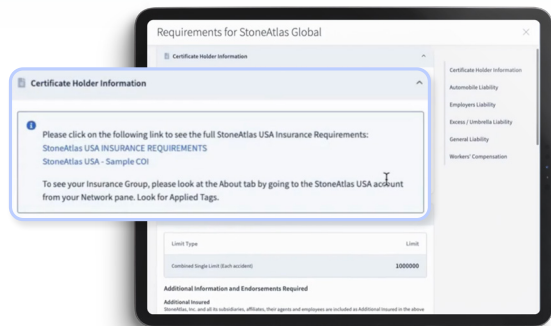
Requirements for StoneAtlas Global

Certificate Holder Information

Certificate Holder Information

Please click on the following link to see the full StoneAtlas USA Insurance Requirements:
StoneAtlas USA INSURANCE REQUIREMENTS
StoneAtlas USA - Sample COI

To see your Insurance Group, please look at the About tab by going to the StoneAtlas USA account from your Network pane. Look for Applied Tags.

Certificate Holder Information
Automobile Liability
Employers Liability
Excess / Umbrella Liability
General Liability
Workers' Compensation

| Limit Type | Limit |
|---|---|
| Combined Single Limit (Each accident) | 1000000 |

Additional Information and Endorsements Required

Additional Insured
StoneAtlas, Inc. and all its subsidiaries, affiliates, their agents and employees are included as Additional Insured in the above